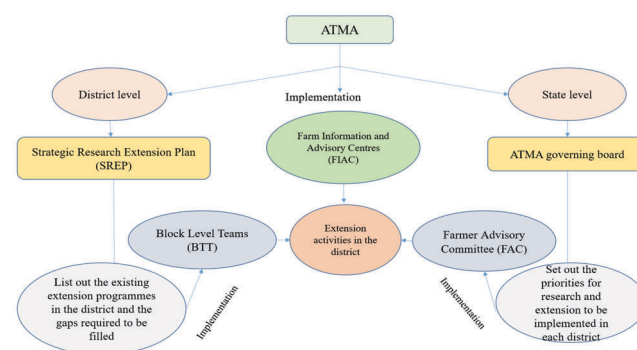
ATMA

District level

Implementation

State level

Strategic Research Extension Plan (SREP)

Farm Information and Advisory Centres (FIAC)

ATMA governing board

Block Level Teams (BTT)

Extension activities in the district

Farmer Advisory Committee (FAC)

List out the existing extension programmes in the district and the gaps required to be filled

Implementation

Implementation

Set out the priorities for research and extension to be implemented in each district